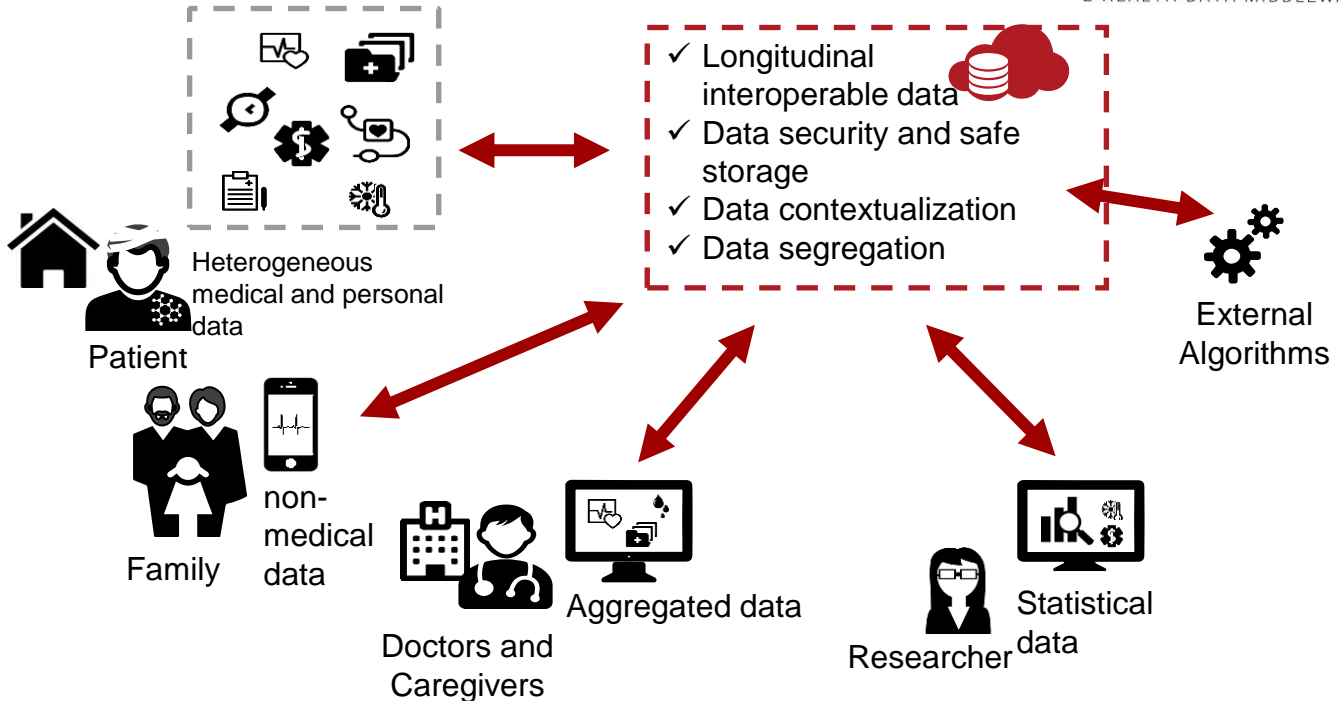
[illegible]

✓ Longitudinal interoperable data
✓ Data security and safe storage
✓ Data contextualization
✓ Data segregation

Heterogeneous medical and personal data

Patient

External Algorithms

Family

non-medical data

Aggregated data

Doctors and Caregivers

Statistical data

Researcher